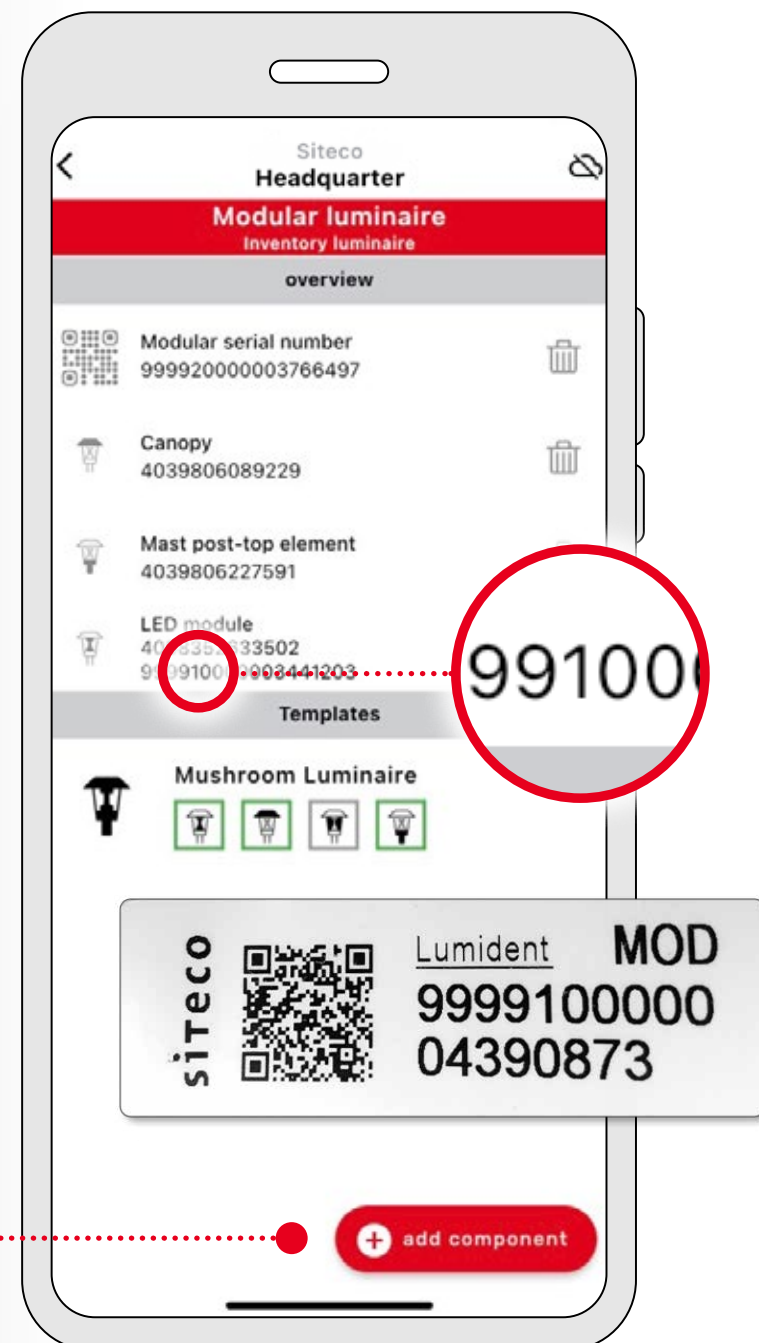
Siteco
Headquarter

Modular luminaire
Inventory luminaire

overview

Modular serial number
999920000003766497

Canopy
4039806089229

Mast post-top element
4039806227591

LED module
40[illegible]35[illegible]33502
9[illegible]9100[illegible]003441203

Templates

Mushroom Luminaire

991000

siTeco

Lumident MOD
9999100000
04390873

add component